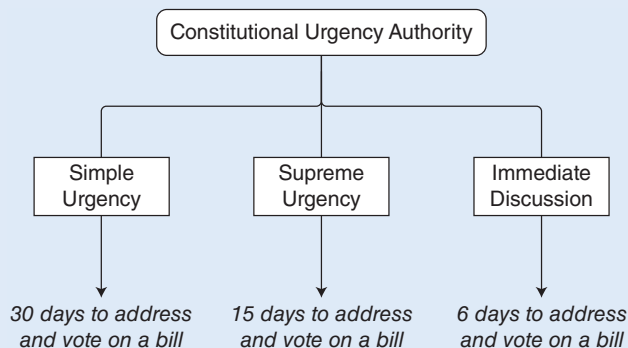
Constitutional Urgency Authority

Simple Urgency

Supreme Urgency

Immediate Discussion

30 days to address and vote on a bill

15 days to address and vote on a bill

6 days to address and vote on a bill